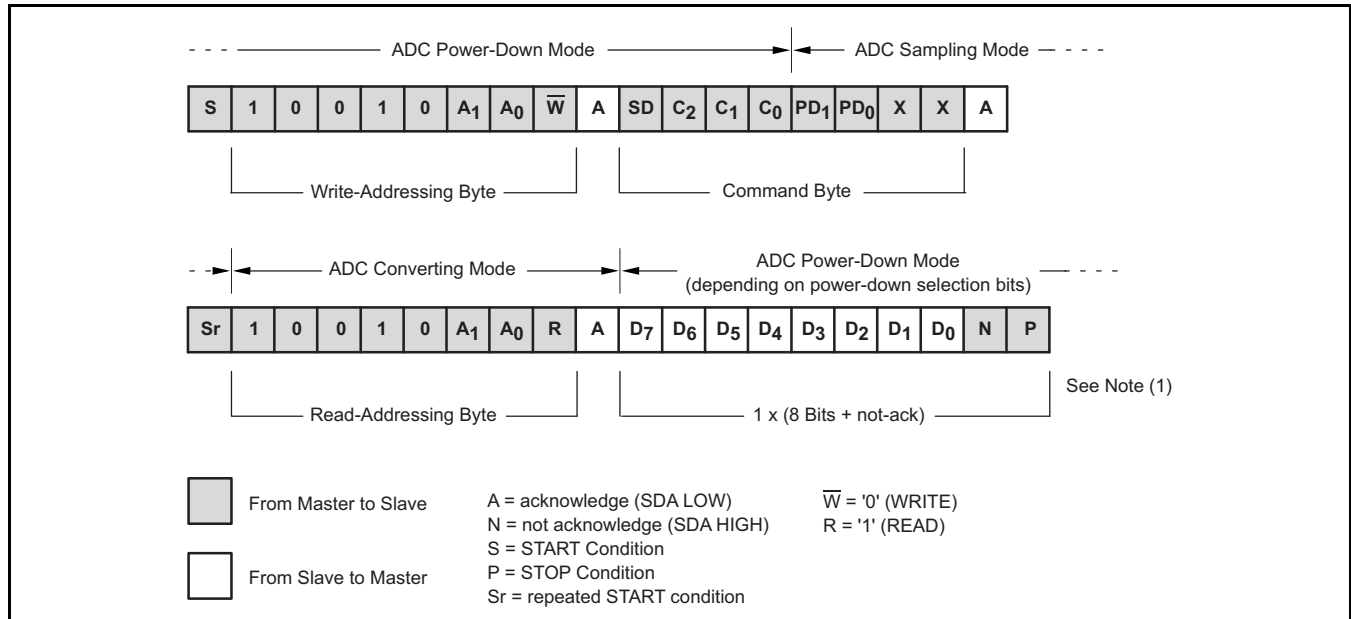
ADC Power-Down Mode

ADC Sampling Mode

| S | 1 | 0 | 0 | 1 | 0 | $A_1$ | $A_0$ | $\overline{W}$ | A | SD | $C_2$ | $C_1$ | $C_0$ | $PD_1$ | $PD_0$ | X | X | A |
|---|---|---|---|---|---|---|---|---|---|---|---|---|---|---|---|---|---|---|

Write-Addressing Byte

Command Byte

ADC Converting Mode

ADC Power-Down Mode (depending on power-down selection bits)

| Sr | 1 | 0 | 0 | 1 | 0 | $A_1$ | $A_0$ | R | A | $D_7$ | $D_6$ | $D_5$ | $D_4$ | $D_3$ | $D_2$ | $D_1$ | $D_0$ | N | P |
|---|---|---|---|---|---|---|---|---|---|---|---|---|---|---|---|---|---|---|---|

Read-Addressing Byte

1 x (8 Bits + not-ack)

See Note (1)

From Master to Slave

From Slave to Master

A = acknowledge (SDA LOW)
N = not acknowledge (SDA HIGH)
S = START Condition
P = STOP Condition
Sr = repeated START condition

$\overline{W}$ = '0' (WRITE)
R = '1' (READ)